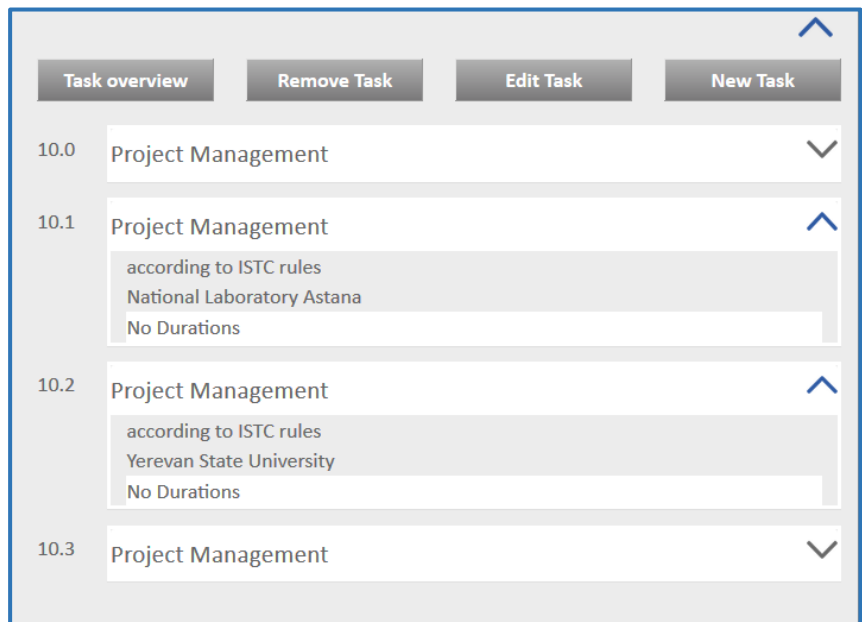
Task overview | Remove Task | Edit Task | New Task

10.0 Project Management

10.1 Project Management
according to ISTC rules
National Laboratory Astana
No Durations

10.2 Project Management
according to ISTC rules
Yerevan State University
No Durations

10.3 Project Management